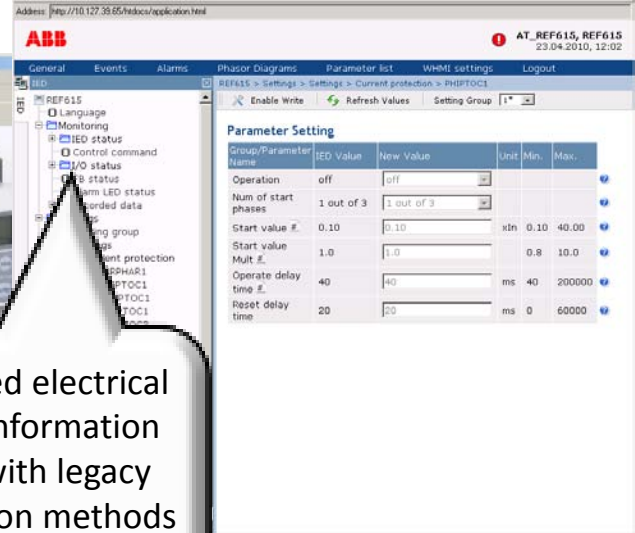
Address: http://10.127.39.65/htdocs/application.html

ABB

AT_REF615, REF615
23.04.2010, 12:02

General Events Alarms Phasor Diagrams Parameter list WHMI settings Logout

IED

REF615 > Settings > Settings > Current protection > PHIPTOC1

REF615
Language
Monitoring
IED status
Control command
I/O status
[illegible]B status
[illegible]arm LED status
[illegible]corded data
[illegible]ing group
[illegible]ent protection
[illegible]RPHAR1
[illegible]PTOC1
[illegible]PTOC1
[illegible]TOC1

Enable Write Refresh Values Setting Group 1*

Parameter Setting

| Group/Parameter Name | IED Value | New Value | Unit | Min. | Max. |
|---|---|---|---|---|---|
| Operation | off | off | | | |
| Num of start phases | 1 out of 3 | 1 out of 3 | | | |
| Start value | 0.10 | 0.10 | xIn | 0.10 | 40.00 |
| Start value Mult | 1.0 | 1.0 | | 0.8 | 10.0 |
| Operate delay time | 40 | 40 | ms | 40 | 200000 |
| Reset delay time | 20 | 20 | ms | 0 | 60000 |

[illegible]ed electrical
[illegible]nformation
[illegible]ith legacy
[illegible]on methods